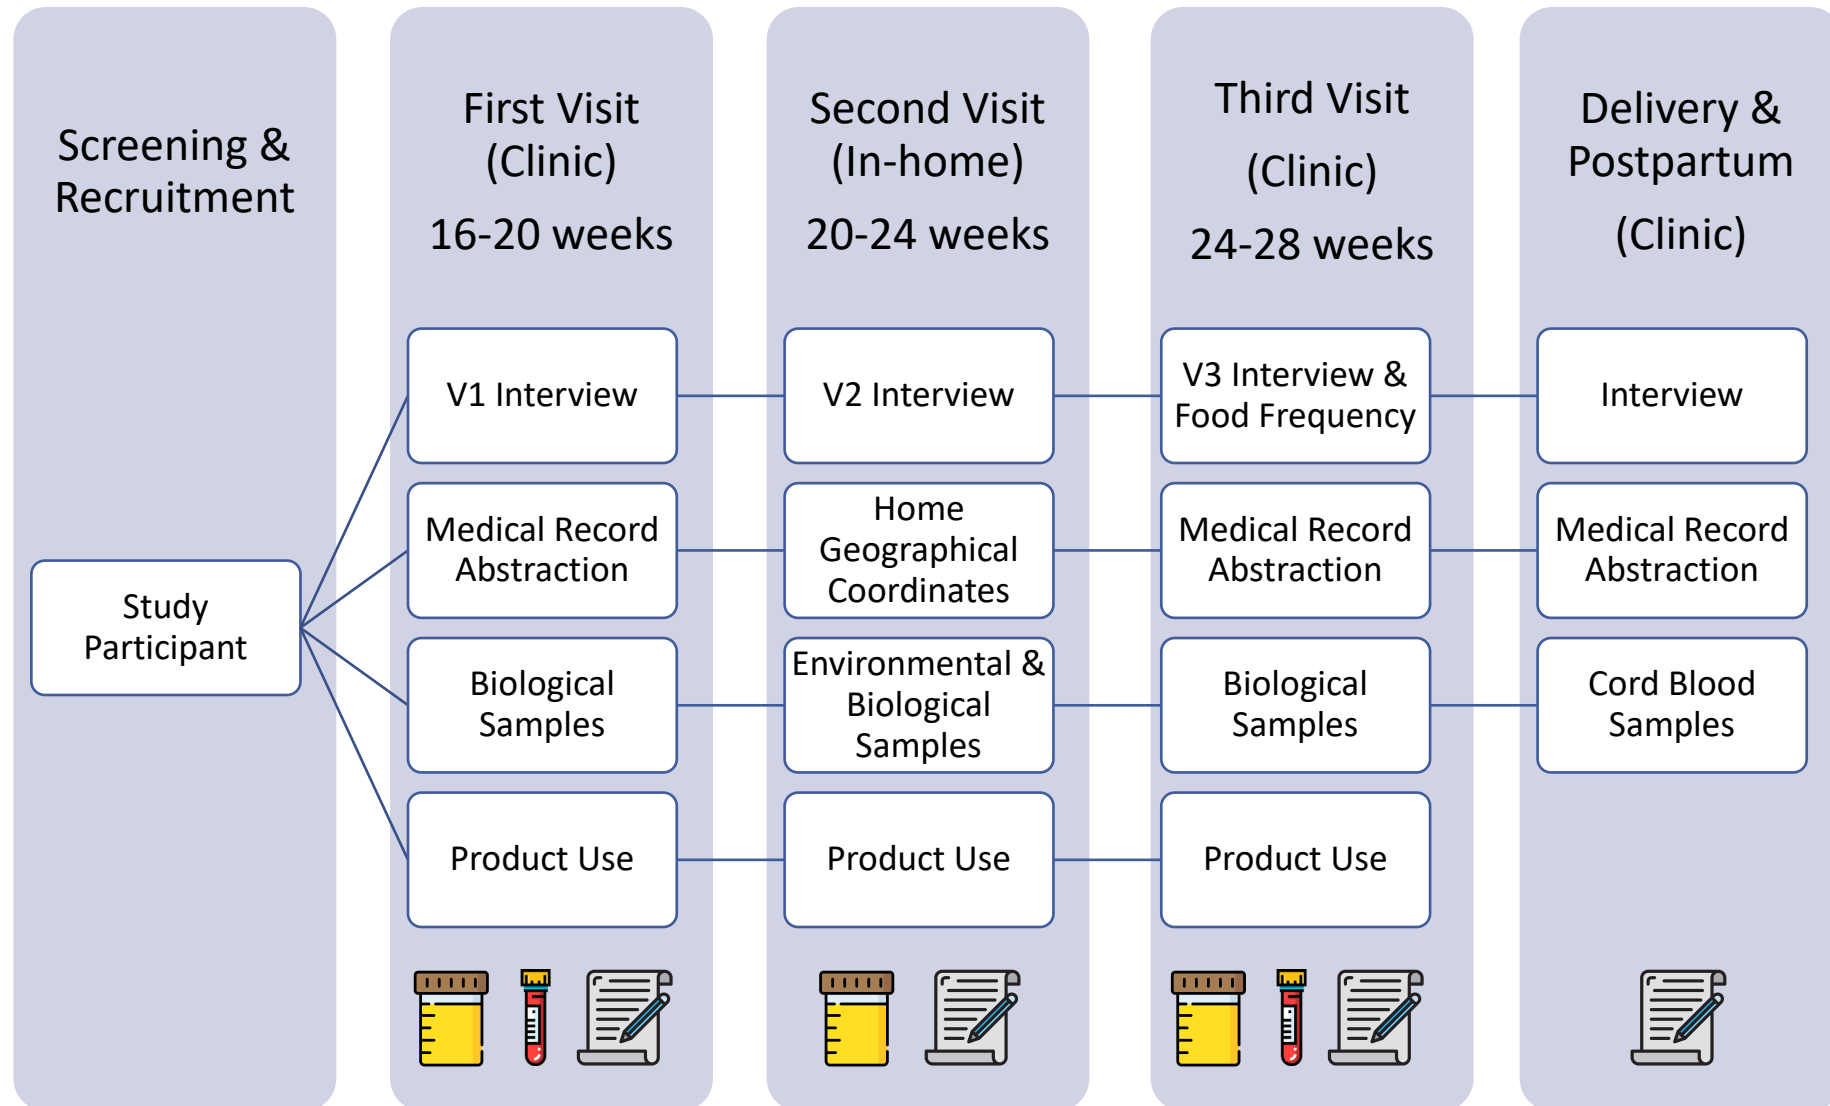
Screening & Recruitment

Study Participant

First Visit (Clinic)

16-20 weeks

V1 Interview

Medical Record Abstraction

Biological Samples

Product Use

Second Visit (In-home)

20-24 weeks

V2 Interview

Home Geographical Coordinates

Environmental & Biological Samples

Product Use

Third Visit

(Clinic)

24-28 weeks

V3 Interview & Food Frequency

Medical Record Abstraction

Biological Samples

Product Use

Delivery & Postpartum

(Clinic)

Interview

Medical Record Abstraction

Cord Blood Samples